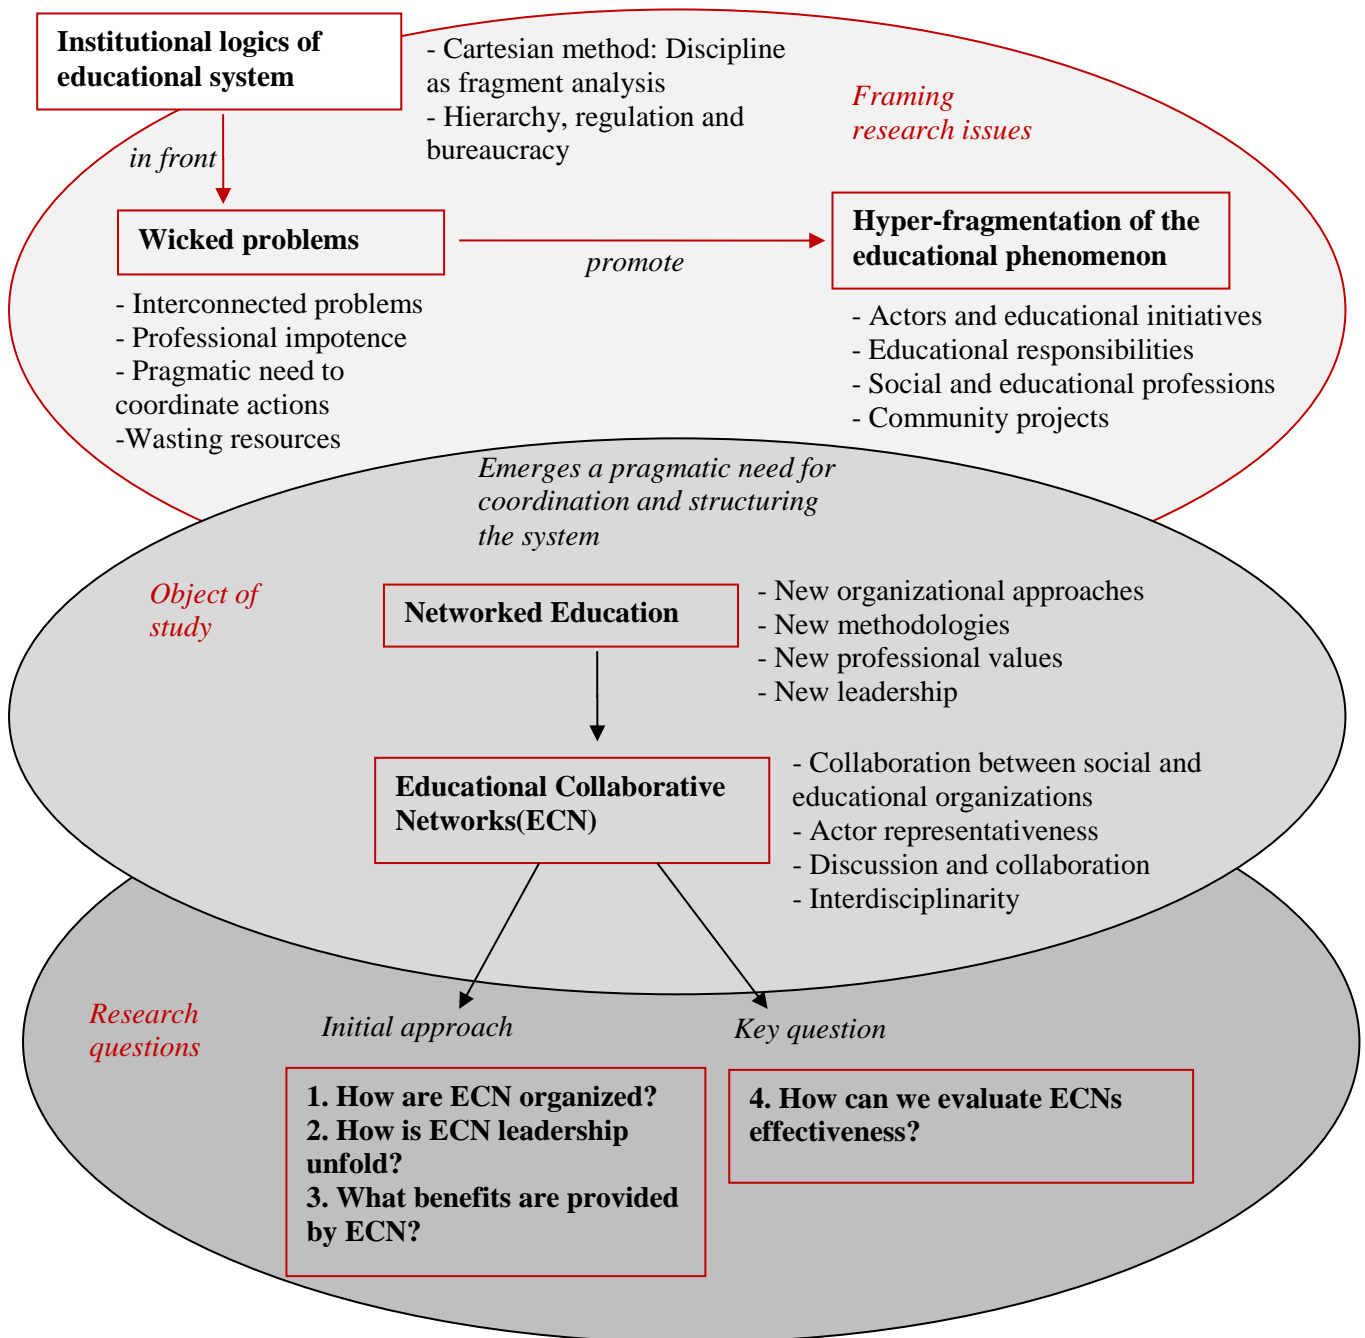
Institutional logics of educational system

- Cartesian method: Discipline as fragment analysis
- Hierarchy, regulation and bureaucracy

Framing research issues

in front

Wicked problems

promote

Hyper-fragmentation of the educational phenomenon

- Interconnected problems
- Professional impotence
- Pragmatic need to coordinate actions
-Wasting resources

- Actors and educational initiatives
- Educational responsibilities
- Social and educational professions
- Community projects

Emerges a pragmatic need for coordination and structuring the system

Object of study

Networked Education

- New organizational approaches
- New methodologies
- New professional values
- New leadership

Educational Collaborative Networks(ECN)

- Collaboration between social and educational organizations
- Actor representativeness
- Discussion and collaboration
- Interdisciplinarity

Research questions

Initial approach

Key question

1. How are ECN organized?
2. How is ECN leadership unfold?
3. What benefits are provided by ECN?

4. How can we evaluate ECNs effectiveness?